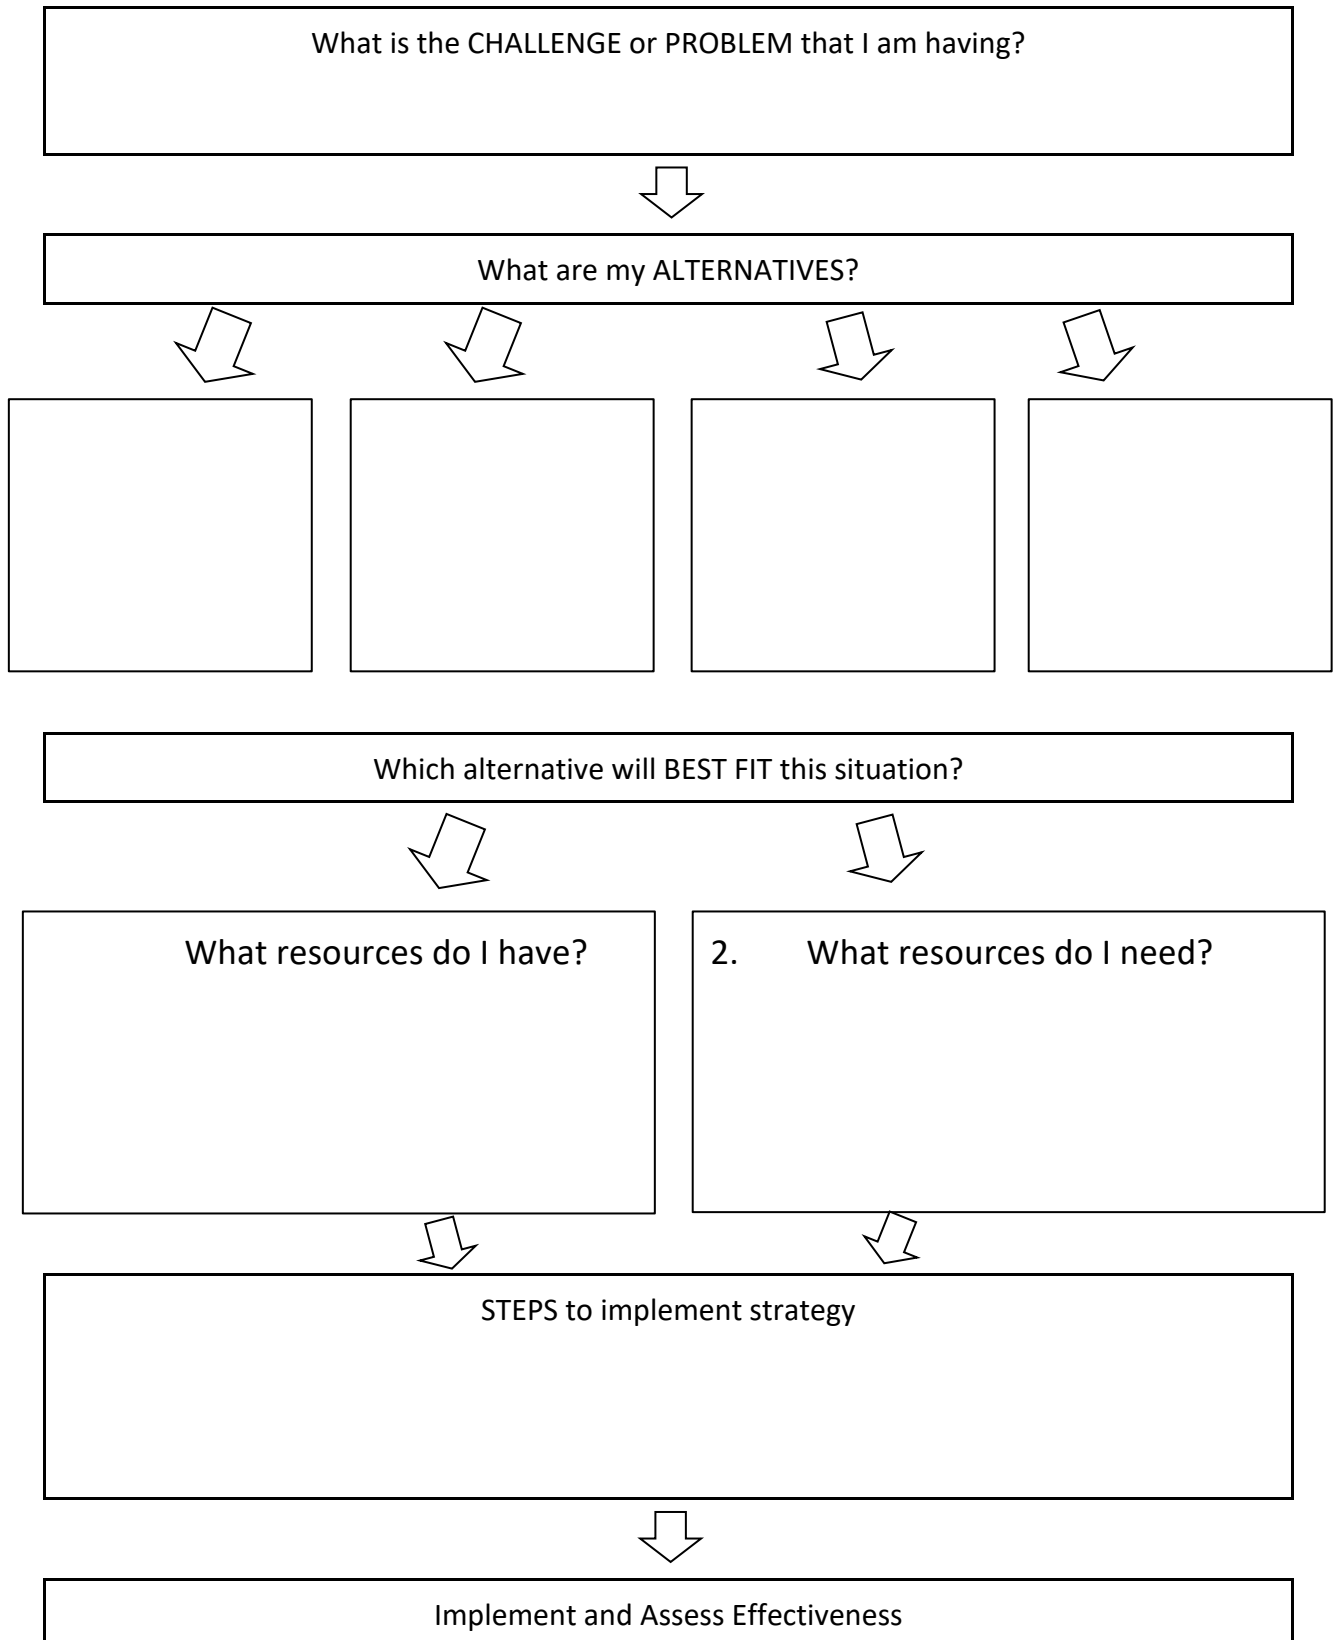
What is the CHALLENGE or PROBLEM that I am having?

What are my ALTERNATIVES?

Which alternative will BEST FIT this situation?

What resources do I have?

2. What resources do I need?

STEPS to implement strategy

Implement and Assess Effectiveness